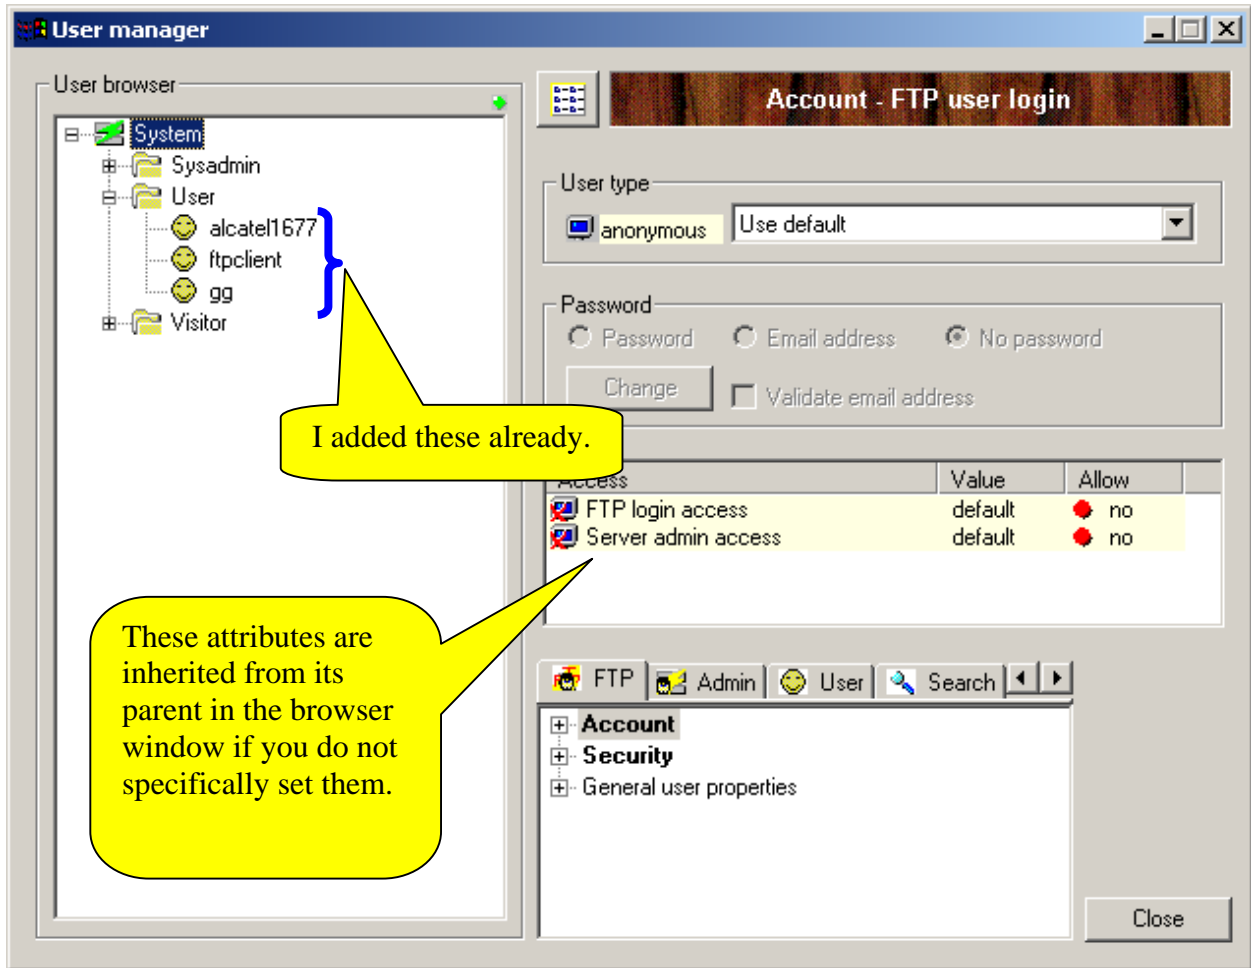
User manager

User browser

System
Sysadmin
User
alcatel1677
ftpclient
gg
Visitor

I added these already.

Account - FTP user login

User type
anonymous
Use default

Password
Password
Email address
No password
Change
Validate email address

| Access | Value | Allow |
|---|---|---|
| FTP login access | default | no |
| Server admin access | default | no |

These attributes are inherited from its parent in the browser window if you do not specifically set them.

FTP
Admin
User
Search

Account
Security
General user properties

Close